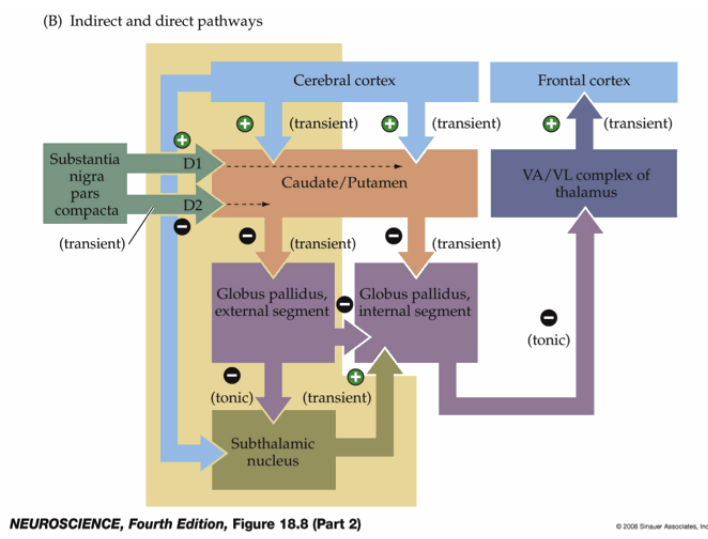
(B) Indirect and direct pathways

Cerebral cortex

Frontal cortex

+ (transient)

+ (transient)

+ (transient)

+

Substantia nigra pars compacta

D1

D2

−

(transient)

Caudate/Putamen

VA/VL complex of thalamus

− (transient)

− (transient)

Globus pallidus, external segment

−

Globus pallidus, internal segment

−

(tonic)

−

(tonic)

+

(transient)

Subthalamic nucleus

NEUROSCIENCE, Fourth Edition, Figure 18.8 (Part 2)

© 2008 Sinauer Associates, Inc